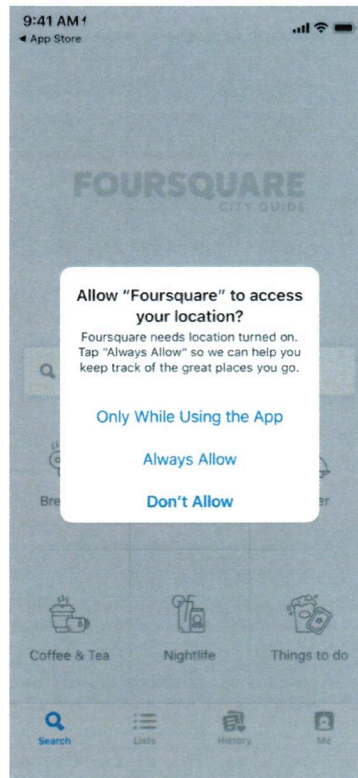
9:41 AM
◂ App Store

FOURSQUARE
CITY GUIDE

Allow "Foursquare" to access your location?
Foursquare needs location turned on. Tap "Always Allow" so we can help you keep track of the great places you go.

Only While Using the App

Always Allow

Don't Allow

Bre

er

Coffee & Tea

Nightlife

Things to do

Search

Lists

History

Me